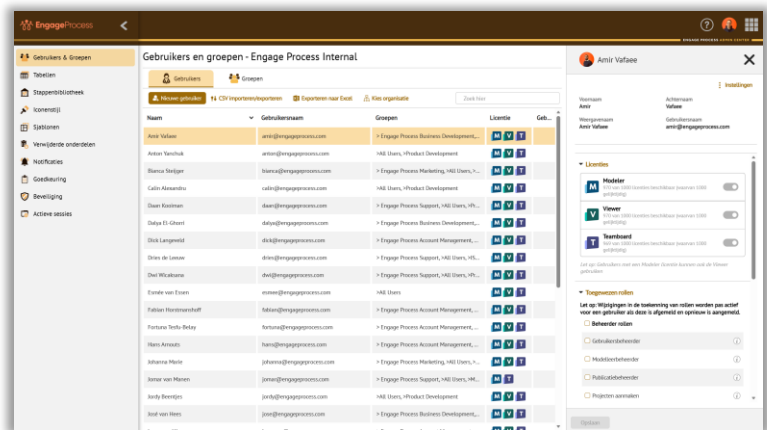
EngageProcess

Gebruikers & Groepen
Tabellen
Stappenbibliotheek
Iconenstijl
Sjablonen
Verwijderde onderdelen
Notificaties
Goedkeuring
Beveiliging
Actieve sessies

Gebruikers en groepen - Engage Process Internal

Gebruikers
Groepen

Nieuwe gebruiker
CSV importeren/exporteren
Exporteren naar Excel
Kies organisatie
Zoek hier

| Naam | Gebruikersnaam | Groepen | Licentie | Geb... |
|---|---|---|---|---|
| Amir Vafaee | amir@engageprocess.com | > Engage Process Business Development,... | M V T | |
| Anton Yanchuk | anton@engageprocess.com | >All Users, >Product Development | M V T | |
| Bianca Steijger | bianca@engageprocess.com | > Engage Process Marketing, >All Users, >... | M V T | |
| Calin Alexandru | calin@engageprocess.com | >All Users, >Product Development | M V T | |
| Daan Kooiman | daan@engageprocess.com | > Engage Process Support, >All Users, >Pr... | M V T | |
| Dalya El-Ghani | dalya@engageprocess.com | > Engage Process Business Development,... | M V T | |
| Dick Langeveld | dick@engageprocess.com | > Engage Process Account Management,... | M V T | |
| Dries de Leeuw | dries@engageprocess.com | > Engage Process Support, >All Users, >Pr... | M V T | |
| Dwi Wicaksana | dwi@engageprocess.com | > Engage Process Support, >All Users, >Pr... | M V T | |
| Esmée van Essen | esmee@engageprocess.com | >All Users | M V T | |
| Fabian Noordmanshoff | fabian@engageprocess.com | > Engage Process Account Management,... | M V T | |
| Fortuna Tesfu-Belay | fortuna@engageprocess.com | > Engage Process Account Management,... | M V T | |
| Hans Arnouts | hans@engageprocess.com | > Engage Process Account Management,... | M V T | |
| Johanna Merle | johanna@engageprocess.com | > Engage Process Marketing, >All Users, >... | M V T | |
| Jomar van Manen | jomar@engageprocess.com | > Engage Process Support, >All Users, >M... | M V T | |
| Jordy Beentjes | jordy@engageprocess.com | >All Users, >Product Development | M T | |
| Joost van Hees | joost@engageprocess.com | > Engage Process Support, >All Users, >Pr... | M V T | |

Amir Vafaee
Instellingen

Voornaam
Amir
Achternaam
Vafaee
Weergavenaam
Amir Vafaee
Gebruikersnaam
amir@engageprocess.com

Licenties
Modeler
Viewer
Teamboard

Toegewezen rollen
Let op: Wijzigingen in de toekenning van rollen worden pas actief voor een gebruiker als deze is afgemeld en opnieuw is aangemeld.
Beheerder rollen
Gebruikersbeheerder
Modelbeheerder
Publicatiebeheerder
Projecten aanmaken

Opslaan